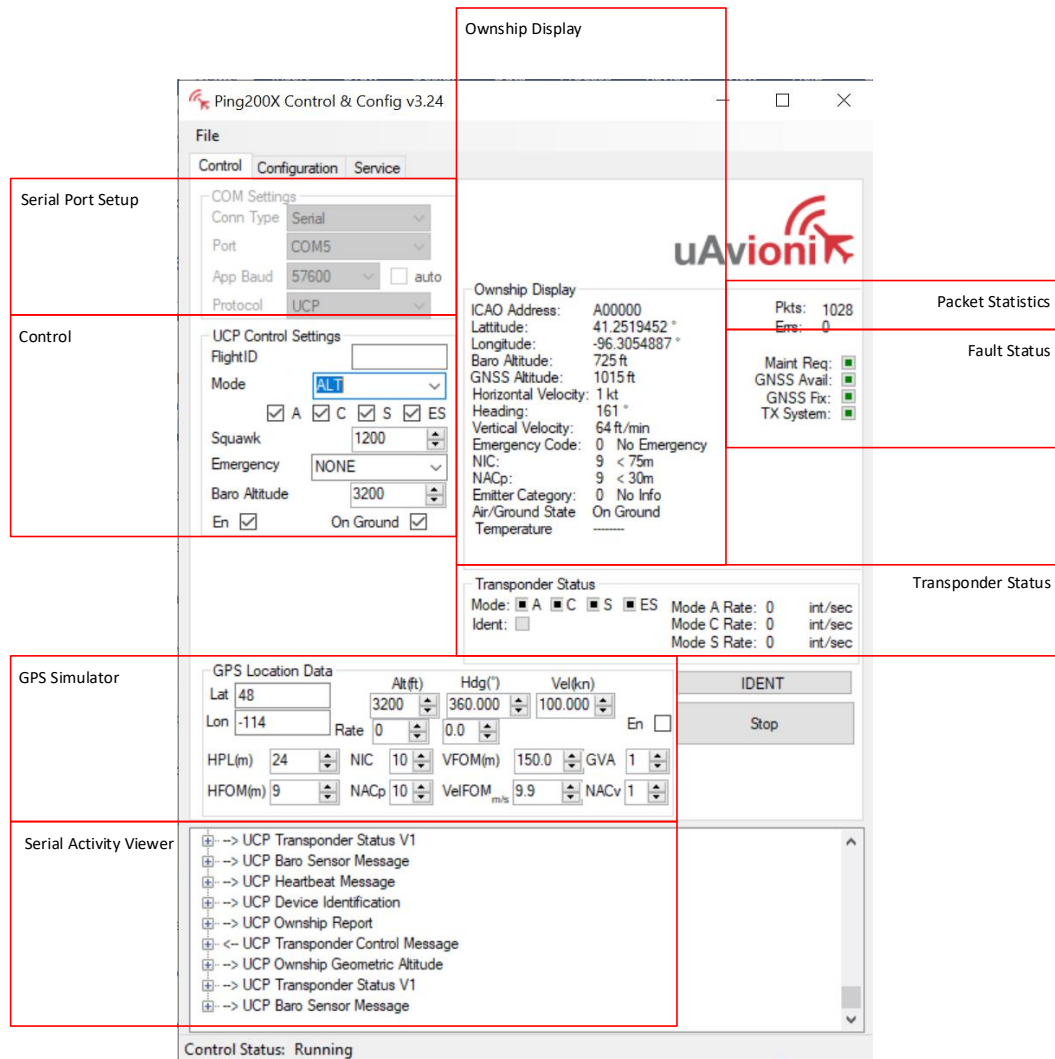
Ownship Display

Ping200X Control & Config v3.24

File

Control Configuration Service

Serial Port Setup

COM Settings
Conn Type Serial
Port COM5
App Baud 57600 auto
Protocol UCP

uAvionix

Ownship Display
ICAO Address: A00000
Lattitude: 41.2519452 °
Longitude: -96.3054887 °
Baro Altitude: 725 ft
GNSS Altitude: 1015 ft
Horizontal Velocity: 1 kt
Heading: 161 °
Vertical Velocity: 64 ft/min
Emergency Code: 0 No Emergency
NIC: 9 < 75m
NACp: 9 < 30m
Emitter Category: 0 No Info
Air/Ground State On Ground
Temperature --------

Pkts: 1028
Errs: 0

Packet Statistics

Fault Status

Maint Req:
GNSS Avail:
GNSS Fix:
TX System:

Control

UCP Control Settings
FlightID
Mode ALT
A C S ES
Squawk 1200
Emergency NONE
Baro Altitude 3200
En On Ground

Transponder Status
Mode: A C S ES
Ident:
Mode A Rate: 0 int/sec
Mode C Rate: 0 int/sec
Mode S Rate: 0 int/sec

Transponder Status

GPS Simulator

GPS Location Data
Lat 48
Lon -114
Alt(ft) 3200
Hdg(°) 360.000
Vel(kn) 100.000
Rate 0 0.0
En
HPL(m) 24 NIC 10 VFOM(m) 150.0 GVA 1
HFOM(m) 9 NACp 10 VelFOM$_{m/s}$ 9.9 NACv 1

IDENT
Stop

Serial Activity Viewer

--> UCP Transponder Status V1
--> UCP Baro Sensor Message
--> UCP Heartbeat Message
--> UCP Device Identification
--> UCP Ownship Report
<-- UCP Transponder Control Message
--> UCP Ownship Geometric Altitude
--> UCP Transponder Status V1
--> UCP Baro Sensor Message

Control Status: Running